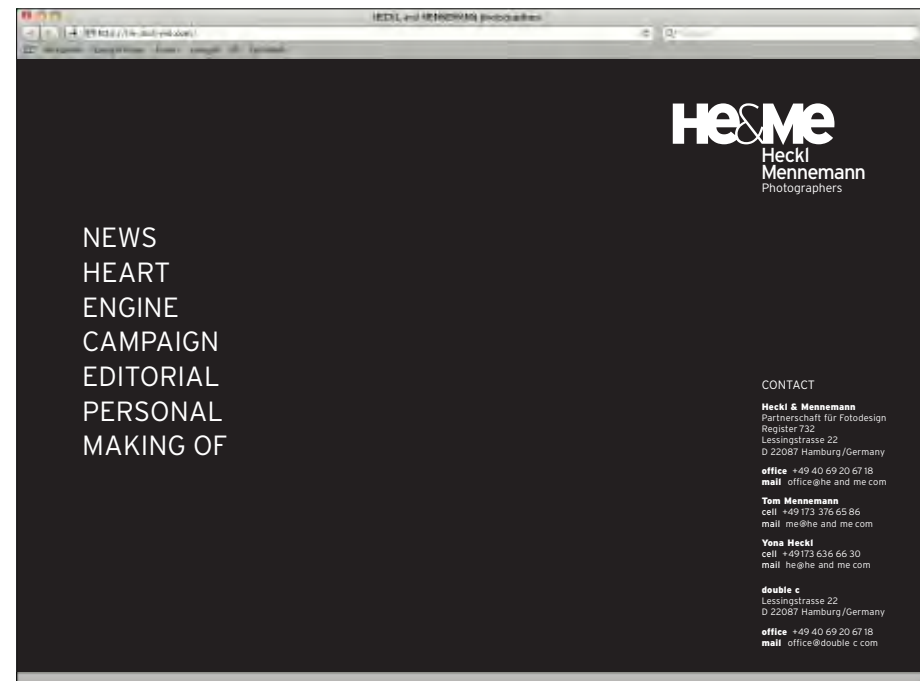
HECKL and MENNEMANN photographers

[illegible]

He&Me
Heckl
Mennemann
Photographers

NEWS
HEART
ENGINE
CAMPAIGN
EDITORIAL
PERSONAL
MAKING OF

CONTACT

Heckl & Mennemann
Partnerschaft für Fotodesign
Register 732
Lessingstrasse 22
D 22087 Hamburg/Germany

office +49 40 69 20 67 18
mail office@he and me com

Tom Mennemann
cell +49 173 376 65 86
mail me@he and me com

Yona Heckl
cell +49 173 636 66 30
mail he@he and me com

double c
Lessingstrasse 22
D 22087 Hamburg/Germany

office +49 40 69 20 67 18
mail office@double c com